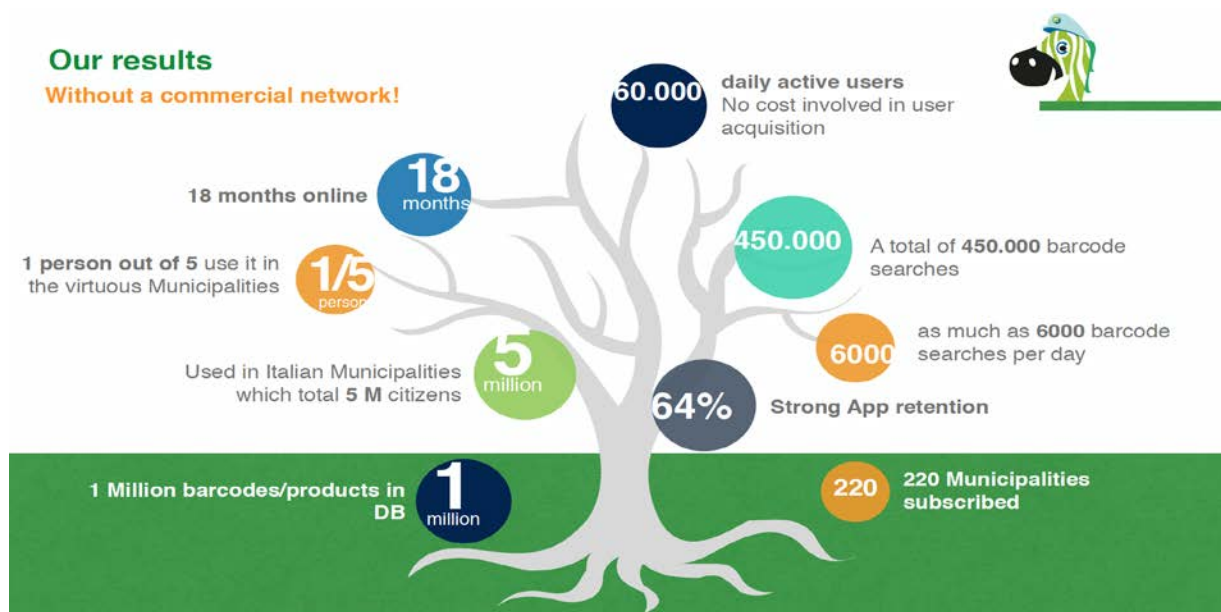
Our results
Without a commercial network!

60.000 daily active users
No cost involved in user acquisition

18 months online
18 months

1 person out of 5 use it in the virtuous Municipalities
1/5 person

450.000 A total of 450.000 barcode searches

6000 as much as 6000 barcode searches per day

Used in Italian Municipalities which total 5 M citizens
5 million

64% Strong App retention

1 Million barcodes/products in DB
1 million

220 220 Municipalities subscribed